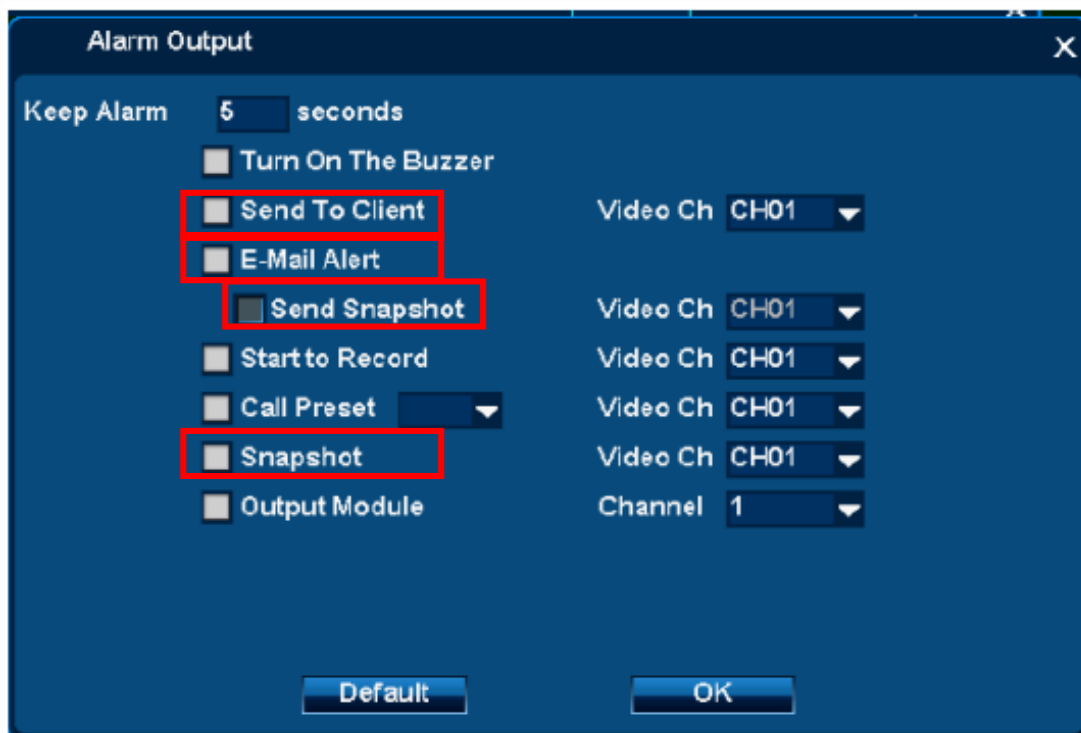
Alarm Output

X

Keep Alarm 5 seconds

Turn On The Buzzer

Send To Client Video Ch CH01

E-Mail Alert

Send Snapshot Video Ch CH01

Start to Record Video Ch CH01

Call Preset Video Ch CH01

Snapshot Video Ch CH01

Output Module Channel 1

Default OK